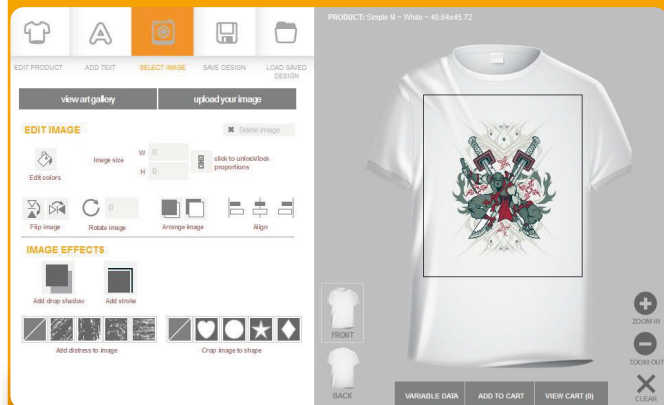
EDIT PRODUCT
ADD TEXT
SELECT IMAGE
SAVE DESIGN
LOAD SAVED DESIGN

view art gallery
upload your image

EDIT IMAGE
Delete image

Edit colors
Image size
W 0
H 0
click to unlock/lock proportions

0
Flip image
Rotate image
Arrange image
Align

IMAGE EFFECTS
Add drop shadow
Add stroke

Add distress to image
Crop image to shape

PRODUCT: Simple M ~ White ~ 40.64x45.72

FRONT
BACK

VARIABLE DATA
ADD TO CART
VIEW CART (0)

ZOOM IN
ZOOM OUT
CLEAR